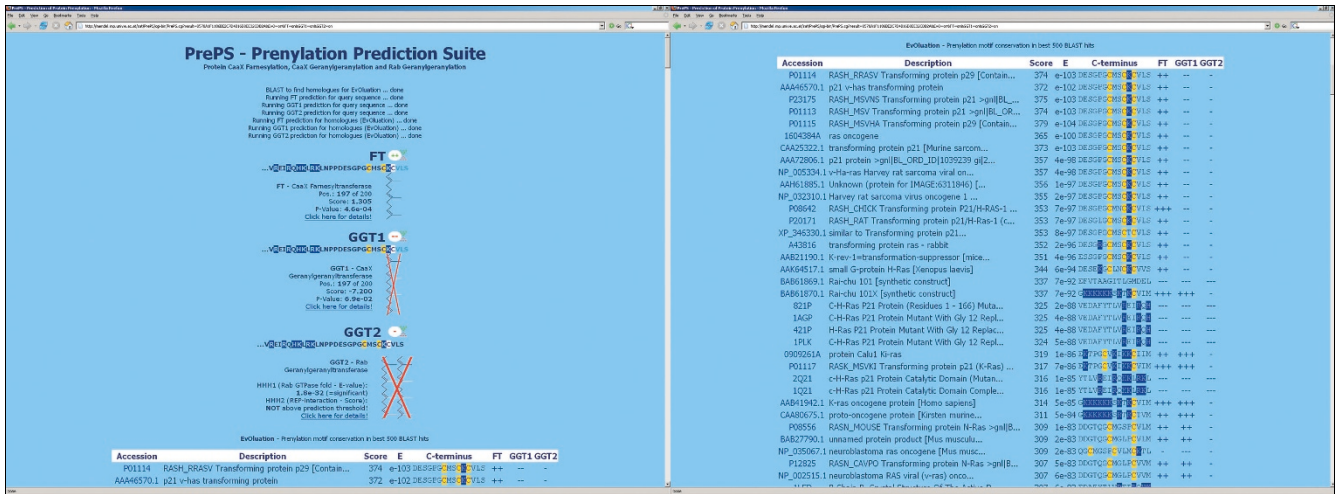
PrePS - Prenylation Prediction Suite

Protein CaaX Farnesylation, CaaX Geranylgeranylation and Rab Geranylgeranylation

BLAST to find homologues for EvOluation ... done
Running FT prediction for query sequence ... done
Running GGT1 prediction for query sequence ... done
Running GGT2 prediction for query sequence ... done
Running FT prediction for homologues (EvOluation) ... done
Running GGT1 prediction for homologues (EvOluation) ... done
Running GGT2 prediction for homologues (EvOluation) ... done

FT

...VREIRQHKLRKLNPPDESGPGCMSCKCVLS

FT - CaaX Farnesyltransferase
Pos.: 197 of 200
Score: 1.305
P-Value: 4.6e-04
Click here for details!

GGT1

...VREIRQHKLRKLNPPDESGPGCMSCKCVLS

GGT1 - CaaX Geranylgeranyltransferase
Pos.: 197 of 200
Score: -7.200
P-Value: 6.9e-02
Click here for details!

GGT2

...VREIRQHKLRKLNPPDESGPGCMSCKCVLS

GGT2 - Rab Geranylgeranyltransferase

HMM1 (Rab GTPase fold - E-value): 1.8e-32 (=significant)
HMM2 (REP-interaction - Score): NOT above prediction threshold!
Click here for details!

EvOluation - Prenylation motif conservation in best 500 BLAST hits

| Accession | Description | Score | E | C-terminus | FT | GGT1 | GGT2 |
|---|---|---|---|---|---|---|---|
| P01114 | RASH_RRASV Transforming protein p29 [Contain... | 374 | e-103 | DESGPGCMSCKCVLS | ++ | -- | - |
| AAA46570.1 | p21 v-has transforming protein | 372 | e-102 | DESGPGCMSCKCVLS | ++ | -- | - |

EvOluation - Prenylation motif conservation in best 500 BLAST hits

| Accession | Description | Score | E | C-terminus | FT | GGT1 | GGT2 |
|---|---|---|---|---|---|---|---|
| P01114 | RASH_RRASV Transforming protein p29 [Contain... | 374 | e-103 | DESGPGCMSCKCVLS | ++ | -- | - |
| AAA46570.1 | p21 v-has transforming protein | 372 | e-102 | DESGPGCMSCKCVLS | ++ | -- | - |
| P23775 | RASH_MSVNS Transforming protein p21 >gnl\|BL_... | 375 | e-103 | DESGPGCMSCKCVLS | ++ | -- | - |
| P01113 | RASH_MSV Transforming protein p21 >gnl\|BL_OR... | 374 | e-103 | DESGPGCMSCKCVLS | ++ | -- | - |
| P01115 | RASH_MSVHA Transforming protein p29 [Contain... | 379 | e-104 | DESGPGCMSCKCVLS | ++ | -- | - |
| 1604384A | ras oncogene | 365 | e-100 | DESGPGCMSCKCVLS | ++ | -- | - |
| CAA25322.1 | transforming protein p21 [Murine sarcom... | 373 | e-103 | DESGPGCMSCKCVLS | ++ | -- | - |
| AAA72806.1 | p21 protein >gnl\|BL_ORD_ID\|1039239 gi\|2... | 357 | 4e-98 | DESGPGCMSCKCVLS | ++ | -- | - |
| NP_005334.1 | v-Ha-ras Harvey rat sarcoma viral on... | 357 | 4e-98 | DESGPGCMSCKCVLS | ++ | -- | - |
| AAH61885.1 | Unknown (protein for IMAGE:6311846) [... | 356 | 1e-97 | DESGPGCMSCKCVLS | ++ | -- | - |
| NP_032310.1 | Harvey rat sarcoma virus oncogene 1 ... | 355 | 2e-97 | DESGPGCMSCKCVLS | ++ | -- | - |
| P08642 | RASH_CHICK Transforming protein P21/H-RAS-1 ... | 353 | 7e-97 | DESGPGCMSCKCVLS | +++ | -- | - |
| P20171 | RASH_RAT Transforming protein P21/H-Ras-1 (c... | 353 | 7e-97 | DESGSGCMSCKCVLS | ++ | -- | - |
| XP_346330.1 | similar to Transforming protein p21... | 353 | 8e-97 | DESGPGCMSCKCVLS | ++ | -- | - |
| A43816 | transforming protein ras - rabbit | 352 | 2e-96 | DESGPGCMSCKCVLS | ++ | -- | - |
| AAB21190.1 | K-rev-1=transformation-suppressor [mice... | 351 | 4e-96 | ESSGPGCMSCKCVLS | ++ | -- | - |
| AAK64517.1 | small G-protein H-Ras [Xenopus laevis] | 344 | 6e-94 | DESGPGCMSCKCVVS | ++ | -- | - |
| BAB61869.1 | Rai-chu 101 [synthetic construct] | 337 | 7e-92 | EFVTAAGITLGMDEL | -- | -- | --- |
| BAB61870.1 | Rai-chu 101X [synthetic construct] | 337 | 7e-92 | GKKKKKKSKTKCVIM | +++ | +++ | - |
| 821P | C-H-Ras P21 Protein (Residues 1 - 166) Muta... | 325 | 2e-88 | VREIRQHKLRKLNPP | -- | -- | --- |
| 1AGP | C-H-Ras P21 Protein Mutant With Gly 12 Repl... | 325 | 4e-88 | VREIRQHKLRKL | -- | -- | --- |
| 421P | H-Ras P21 Protein Mutant With Gly 12 Replac... | 325 | 4e-88 | VREIRQHKLRKL | -- | -- | --- |
| 1PLK | C-H-Ras P21 Protein Mutant With Gly 12 Repl... | 324 | 5e-88 | VREIRQHKLRKL | -- | -- | --- |
| 0909261A | protein Calu1 Ki-ras | 319 | 1e-86 | KTPGCVKIKKCIIM | ++ | +++ | - |
| P01117 | RASK_MSVKI Transforming protein p21 (K-Ras) ... | 317 | 7e-86 | KTPGCVKIKKCVIM | +++ | +++ | - |
| 2Q21 | c-H-ras p21 Protein Catalytic Domain (Mutan... | 316 | 1e-85 | YTLVREIRQHKL | -- | -- | --- |
| 1Q21 | c-H-ras p21 Protein Catalytic Domain Comple... | 316 | 1e-85 | YTLVREIRQHKL | -- | -- | --- |
| AAB41942.1 | K-ras oncogene protein [Homo sapiens] | 314 | 5e-85 | GKKKKKKSKTKCVIM | ++ | +++ | - |
| CAA80675.1 | proto-oncogene protein [Kirsten murine... | 311 | 5e-84 | GKKKKKKSRTRCTVM | ++ | +++ | - |
| P08556 | RASN_MOUSE Transforming protein N-Ras >gnl\|B... | 309 | 1e-83 | DDGTQGCMGLPCVVM | ++ | ++ | - |
| BAB27790.1 | unnamed protein product [Mus musculu... | 309 | 2e-83 | DDGTQGCMGLPCVVM | ++ | ++ | - |
| NP_035067.1 | neuroblastoma ras oncogene [Mus musc... | 309 | 2e-83 | QGCMGLPCVVM | -- | -- | - |
| P12825 | RASN_CAVPO Transforming protein N-Ras >gnl\|B... | 307 | 5e-83 | DDGTQGCMGLPCVVM | ++ | ++ | - |
| NP_002515.1 | neuroblastoma RAS viral (v-ras) onco... | 307 | 6e-83 | DDGTQGCMGLPCVVM | ++ | ++ | - |